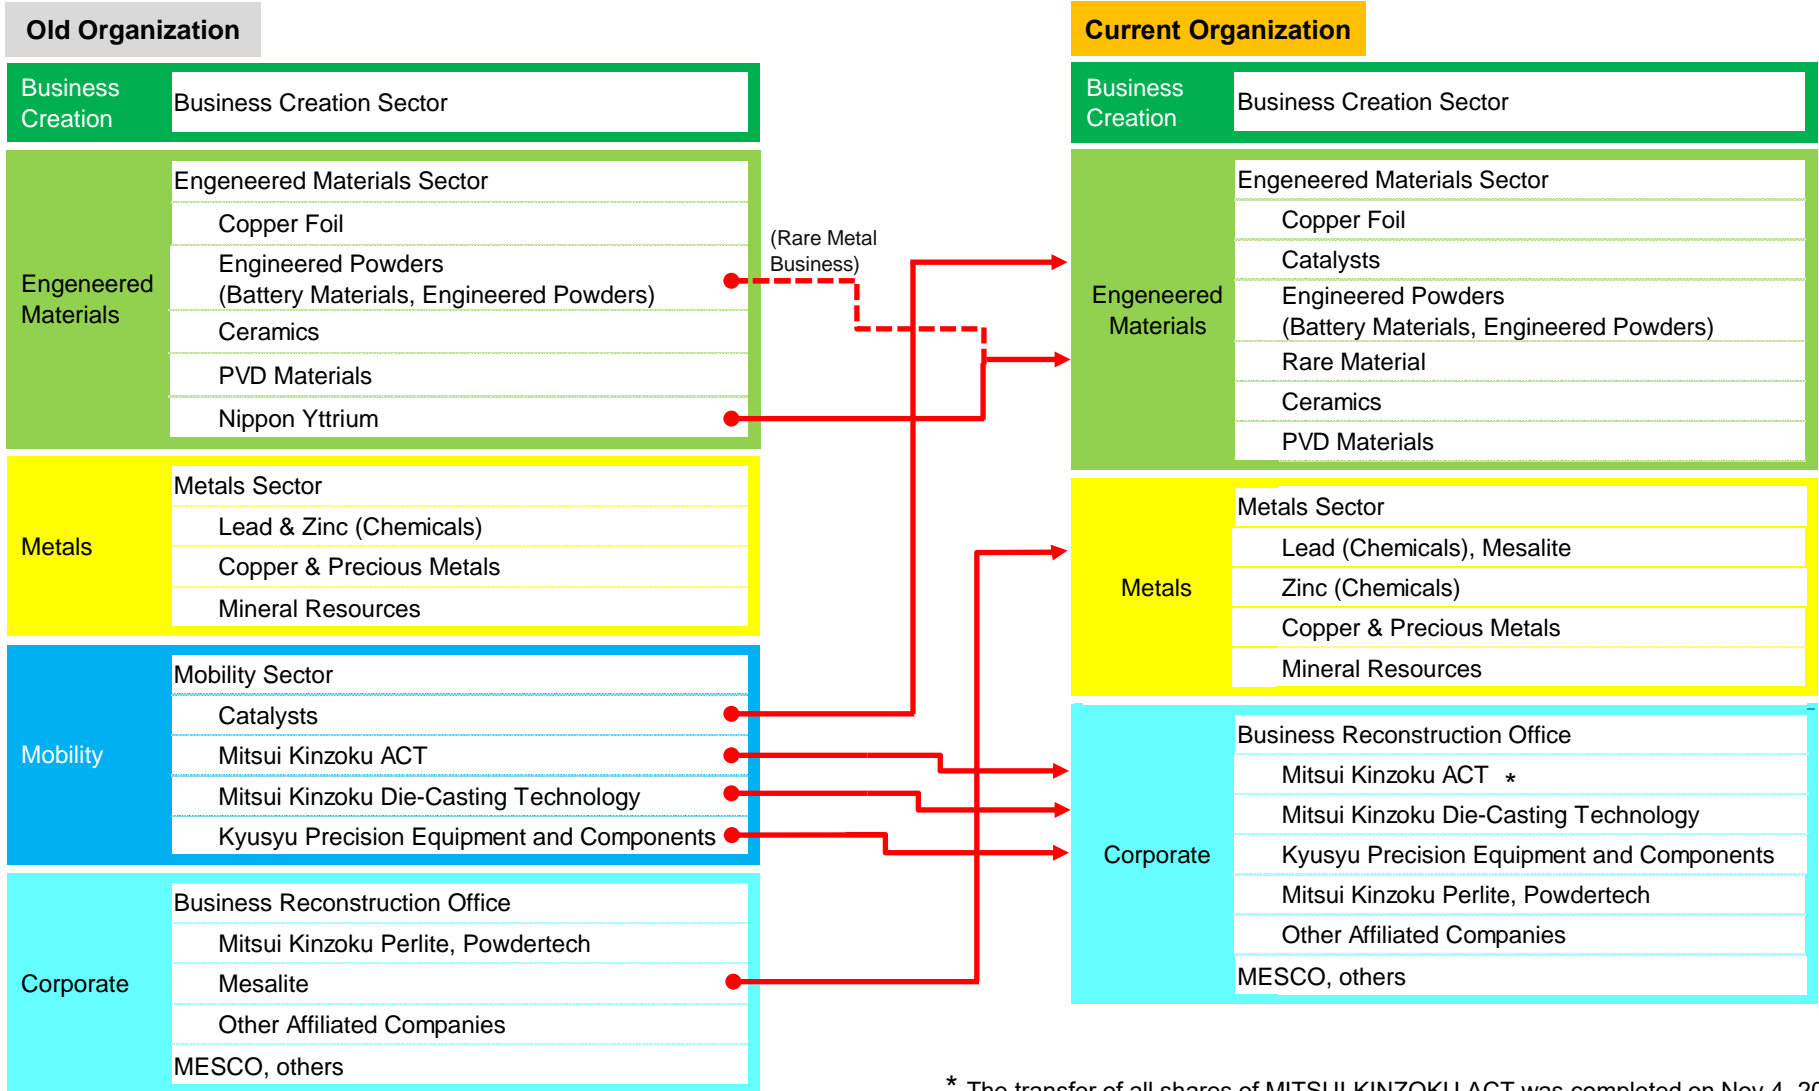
Old Organization

| | |
|---|---|
| Business Creation | Business Creation Sector |
| Engeneered Materials | Engeneered Materials Sector |
| | Copper Foil |
| | Engineered Powders (Battery Materials, Engineered Powders) |
| | Ceramics |
| | PVD Materials |
| | Nippon Yttrium |
| Metals | Metals Sector |
| | Lead & Zinc (Chemicals) |
| | Copper & Precious Metals |
| | Mineral Resources |
| Mobility | Mobility Sector |
| | Catalysts |
| | Mitsui Kinzoku ACT |
| | Mitsui Kinzoku Die-Casting Technology |
| | Kyusyu Precision Equipment and Components |
| Corporate | Business Reconstruction Office |
| | Mitsui Kinzoku Perlite, Powdertech |
| | Mesalite |
| | Other Affiliated Companies |
| | MESCO, others |

(Rare Metal Business)

Current Organization

| | |
|---|---|
| Business Creation | Business Creation Sector |
| Engeneered Materials | Engeneered Materials Sector |
| | Copper Foil |
| | Catalysts |
| | Engineered Powders (Battery Materials, Engineered Powders) |
| | Rare Material |
| | Ceramics |
| | PVD Materials |
| Metals | Metals Sector |
| | Lead (Chemicals), Mesalite |
| | Zinc (Chemicals) |
| | Copper & Precious Metals |
| | Mineral Resources |
| Corporate | Business Reconstruction Office |
| | Mitsui Kinzoku ACT * |
| | Mitsui Kinzoku Die-Casting Technology |
| | Kyusyu Precision Equipment and Components |
| | Mitsui Kinzoku Perlite, Powdertech |
| | Other Affiliated Companies |
| | MESCO, others |

* The transfer of all shares of MITSUI KINZOKU ACT was completed on Nov 4, 20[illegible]